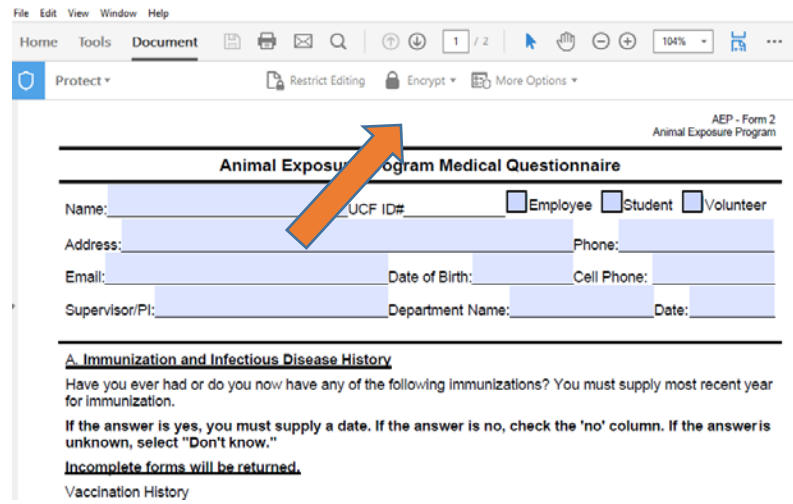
File Edit View Window Help

Home Tools Document

1 / 2

104%

Protect ▾ Restrict Editing Encrypt ▾ More Options ▾

AEP - Form 2
Animal Exposure Program

Animal Exposu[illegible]rogram Medical Questionnaire

Name:__________ UCF ID#__________ Employee Student Volunteer

Address:__________ Phone:__________

Email:__________ Date of Birth:__________ Cell Phone:__________

Supervisor/PI:__________ Department Name:__________ Date:__________

A. Immunization and Infectious Disease History

Have you ever had or do you now have any of the following immunizations? You must supply most recent year for immunization.

If the answer is yes, you must supply a date. If the answer is no, check the 'no' column. If the answer is unknown, select "Don't know."

Incomplete forms will be returned.

Vaccination History